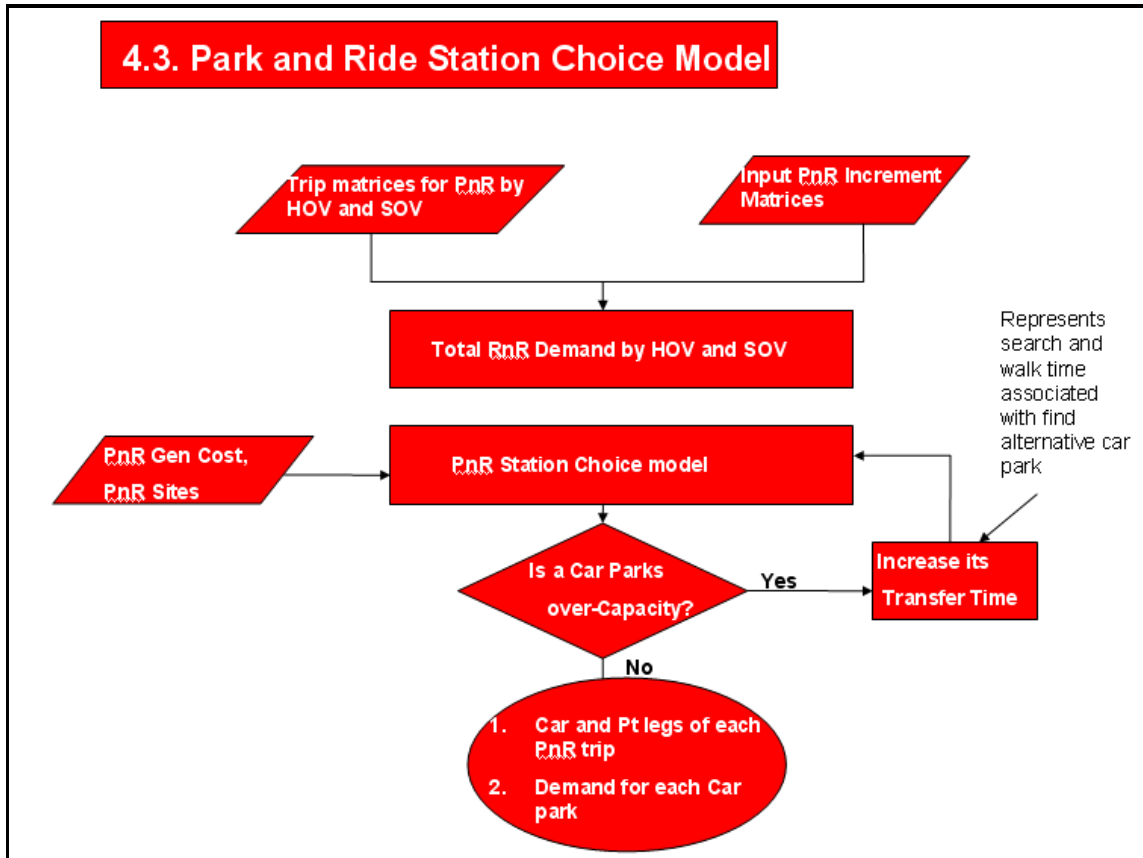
4.3. Park and Ride Station Choice Model

Trip matrices for PnR by HOV and SOV

Input PnR Increment Matrices

Total RnR Demand by HOV and SOV

Represents search and walk time associated with find alternative car park

PnR Gen Cost, PnR Sites

PnR Station Choice model

Is a Car Parks over-Capacity?

Yes

Increase its Transfer Time

No

1. Car and Pt legs of each PnR trip
2. Demand for each Car park